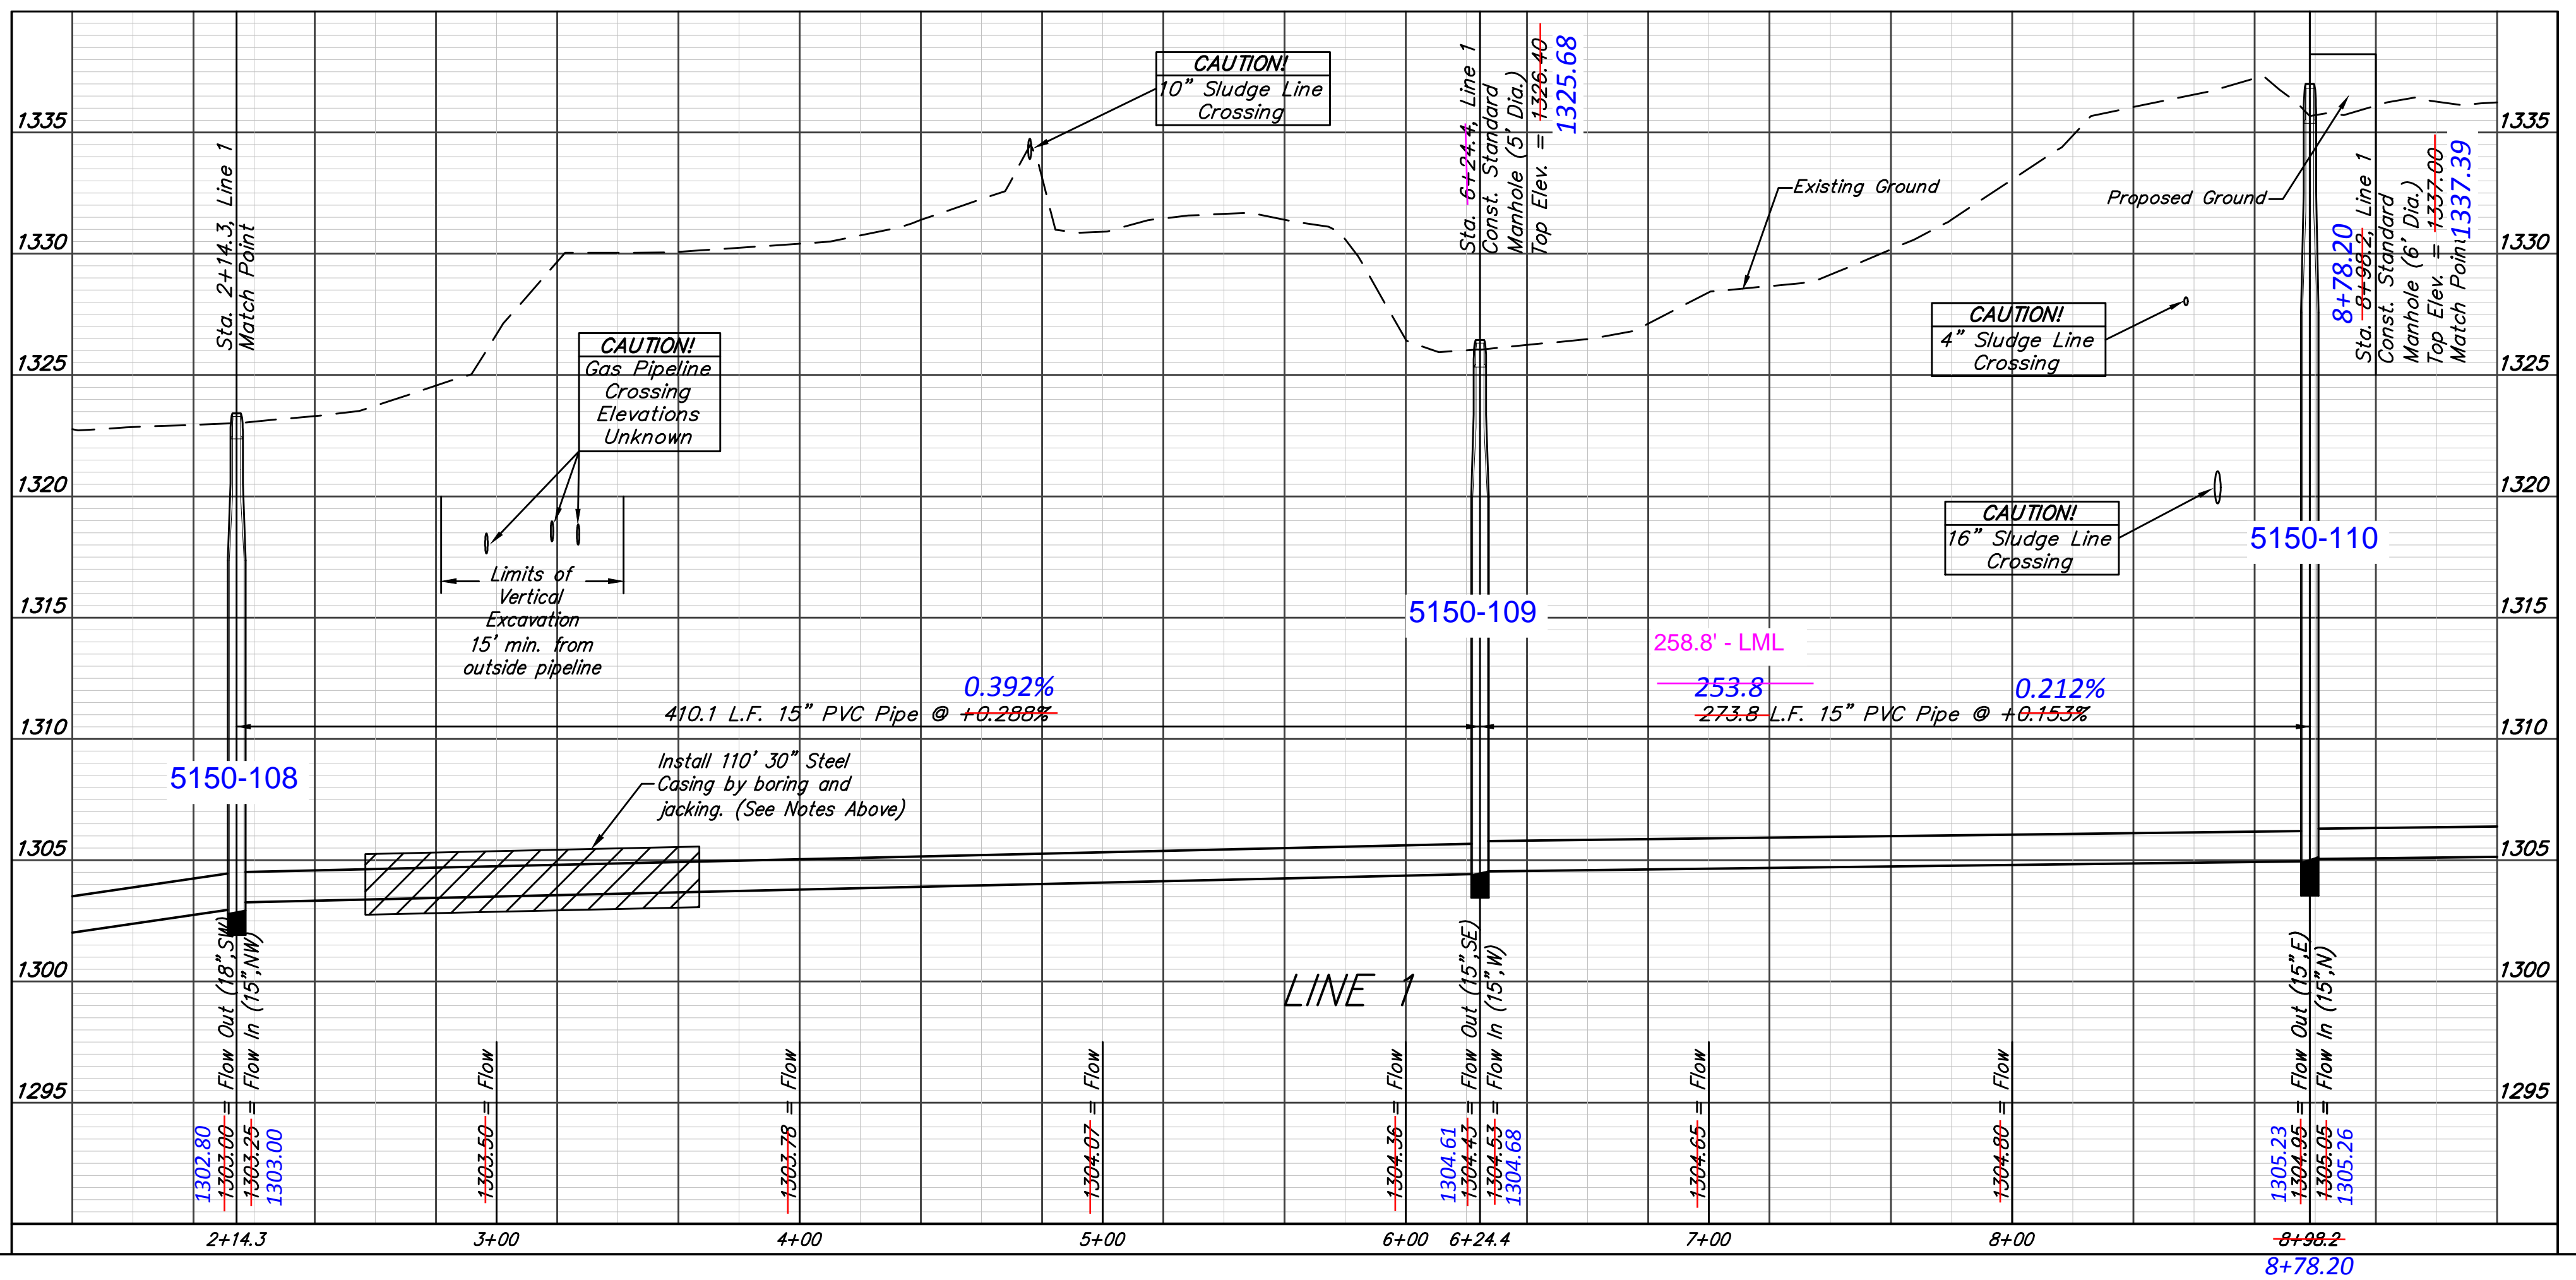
1335
1330
1325
1320
1315
1310
1305
1300
1295

Sta. 2+14.3, Line 1
Match Point

CAUTION!
Gas Pipeline Crossing Elevations Unknown

Limits of Vertical Excavation 15' min. from outside pipeline

CAUTION!
10" Sludge Line Crossing

Sta. 6+24.4, Line 1
Const. Standard Manhole (5' Dia.)
Top Elev. = 1326.40
1325.68

Existing Ground

Proposed Ground

CAUTION!
4" Sludge Line Crossing

CAUTION!
16" Sludge Line Crossing

Sta. 8+78.20 8+98.2, Line 1
Const. Standard Manhole (6' Dia.)
Top Elev. = 1337.00 1337.39
Match Point

5150-108
5150-109
5150-110

258.8' - LML

0.392%
410.1 L.F. 15" PVC Pipe @ +0.288%

253.8
0.212%
273.8 L.F. 15" PVC Pipe @ +0.153%

Install 110' 30" Steel Casing by boring and jacking. (See Notes Above)

LINE 1

Flow Out (18",SW) = 1303.00 1302.80
Flow In (15",NW) = 1303.25 1303.00
Flow = 1303.50
Flow = 1303.78
Flow = 1304.07
Flow = 1304.36
Flow Out (15",SE) = 1304.43 1304.61
Flow In (15",W) = 1304.53 1304.68
Flow = 1304.65
Flow = 1304.80
Flow Out (15",E) = 1304.95 1305.23
Flow In (15",N) = 1305.05 1305.26

2+14.3
3+00
4+00
5+00
6+00
6+24.4
7+00
8+00
8+98.2
8+78.20